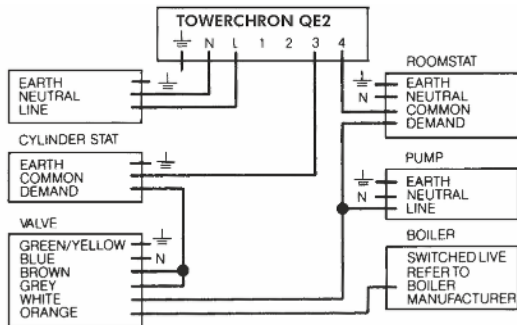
TOWERCHRON QE2

N L 1 2 3 4

EARTH
NEUTRAL
LINE

CYLINDER STAT
EARTH
COMMON
DEMAND

VALVE
GREEN/YELLOW
BLUE
BROWN
GREY
WHITE
ORANGE

N

ROOMSTAT
N
EARTH
NEUTRAL
COMMON
DEMAND

PUMP
N
EARTH
NEUTRAL
LINE

BOILER
SWITCHED LIVE
REFER TO
BOILER
MANUFACTURER